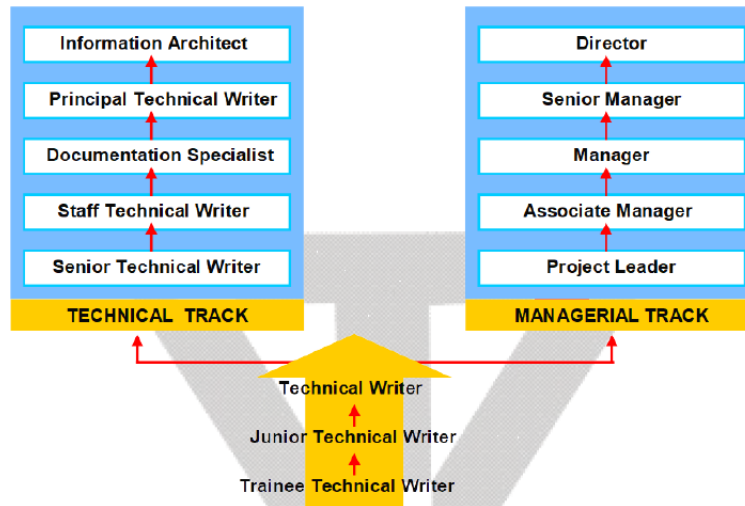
Information Architect
Principal Technical Writer
Documentation Specialist
Staff Technical Writer
Senior Technical Writer
TECHNICAL TRACK

Director
Senior Manager
Manager
Associate Manager
Project Leader
MANAGERIAL TRACK

Technical Writer
Junior Technical Writer
Trainee Technical Writer